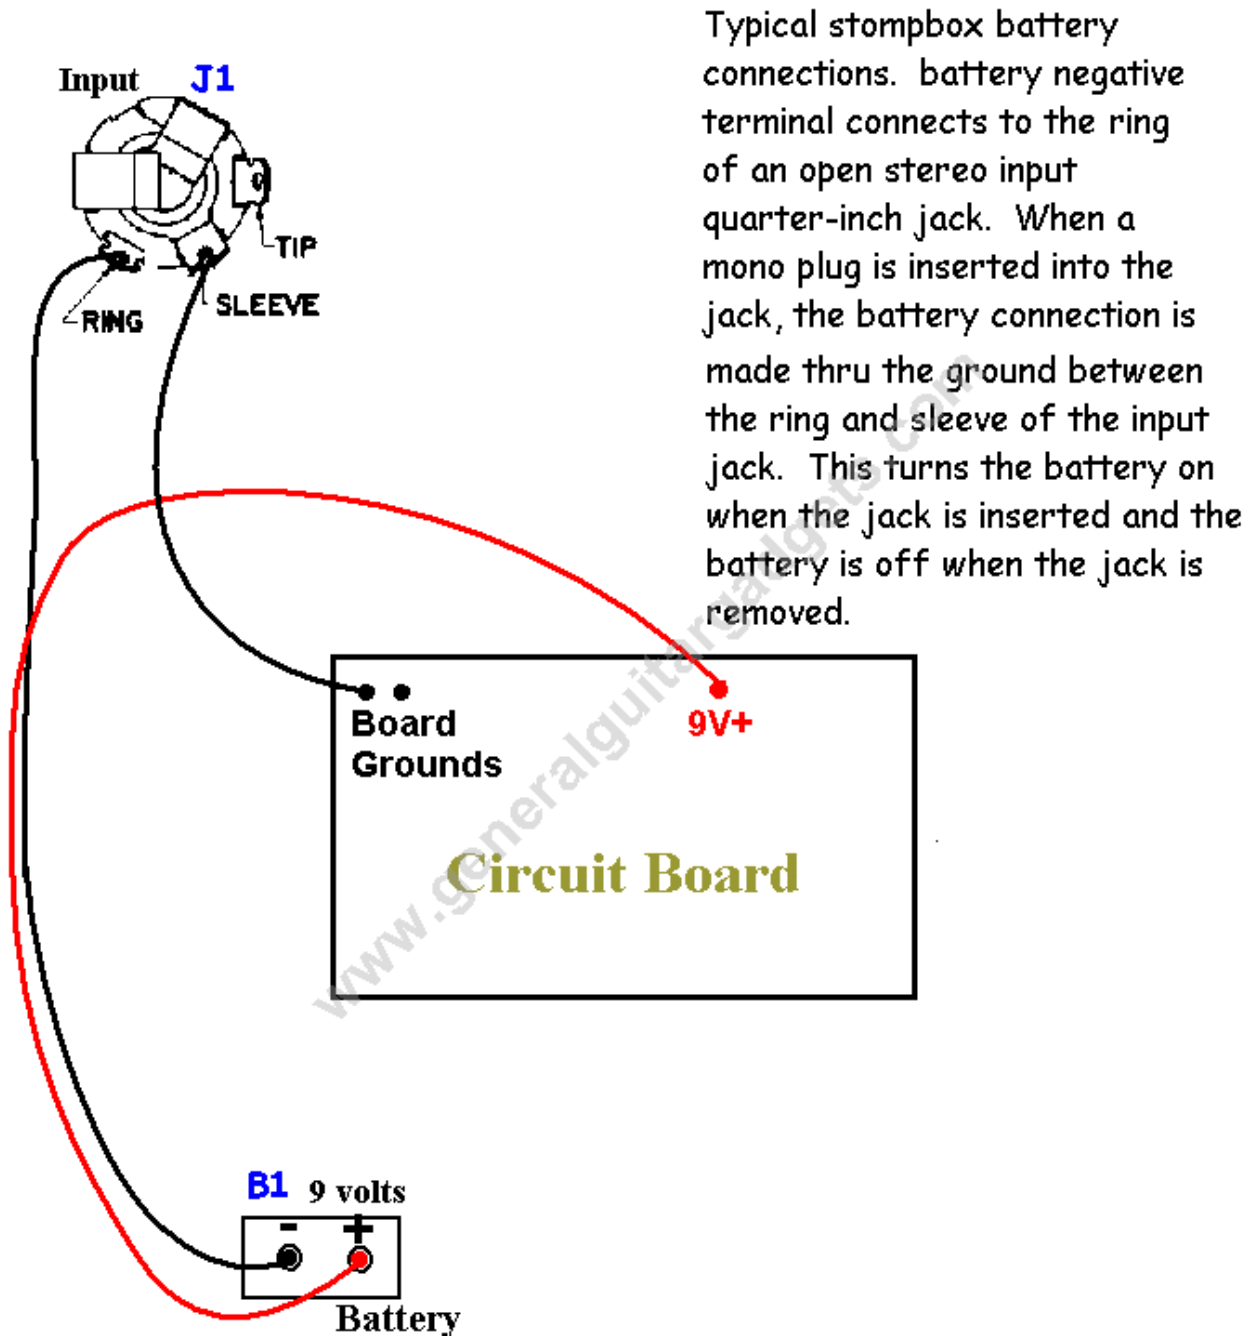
Typical stompbox battery connections. battery negative terminal connects to the ring of an open stereo input quarter-inch jack. When a mono plug is inserted into the jack, the battery connection is made thru the ground between the ring and sleeve of the input jack. This turns the battery on when the jack is inserted and the battery is off when the jack is removed.

Input J1

TIP

RING

SLEEVE

Board Grounds

9V+

Circuit Board

www.generalguitargadgets.com

B1 9 volts

-

+

Battery